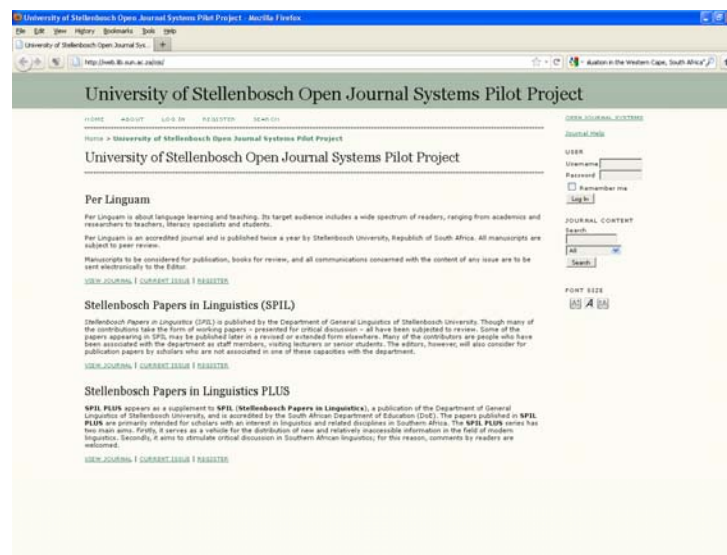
University of Stellenbosch Open Journal Systems Pilot Project - Mozilla Firefox

File Edit View History Bookmarks Tools Help

University of Stellenbosch Open Journal Sys... +

http://web.lib.sun.ac.za/ojs/

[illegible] uation in the Western Cape, South Africa

University of Stellenbosch Open Journal Systems Pilot Project

HOME ABOUT LOG IN REGISTER SEARCH

Home > University of Stellenbosch Open Journal Systems Pilot Project

University of Stellenbosch Open Journal Systems Pilot Project

Per Linguam

Per Linguam is about language learning and teaching. Its target audience includes a wide spectrum of readers, ranging from academics and researchers to teachers, literacy specialists and students.

Per Linguam is an accredited journal and is published twice a year by Stellenbosch University, Republic of South Africa. All manuscripts are subject to peer review.

Manuscripts to be considered for publication, books for review, and all communications concerned with the content of any issue are to be sent electronically to the Editor.

VIEW JOURNAL | CURRENT ISSUE | REGISTER

Stellenbosch Papers in Linguistics (SPIL)

Stellenbosch Papers in Linguistics (SPIL) is published by the Department of General Linguistics of Stellenbosch University. Though many of the contributions take the form of working papers – presented for critical discussion – all have been subjected to review. Some of the papers appearing in SPIL may be published later in a revised or extended form elsewhere. Many of the contributors are people who have been associated with the department as staff members, visiting lecturers or senior students. The editors, however, will also consider for publication papers by scholars who are not associated in one of these capacities with the department.

VIEW JOURNAL | CURRENT ISSUE | REGISTER

Stellenbosch Papers in Linguistics PLUS

SPIL PLUS appears as a supplement to SPIL (Stellenbosch Papers in Linguistics), a publication of the Department of General Linguistics of Stellenbosch University, and is accredited by the South African Department of Education (DoE). The papers published in SPIL PLUS are primarily intended for scholars with an interest in linguistics and related disciplines in Southern Africa. The SPIL PLUS series has two main aims. Firstly, it serves as a vehicle for the distribution of new and relatively inaccessible information in the field of modern linguistics. Secondly, it aims to stimulate critical discussion in Southern African linguistics; for this reason, comments by readers are welcomed.

VIEW JOURNAL | CURRENT ISSUE | REGISTER

OPEN JOURNAL SYSTEMS

Journal Help

USER
Username
Password
Remember me
Log In

JOURNAL CONTENT
Search
All
Search

FONT SIZE
A A A